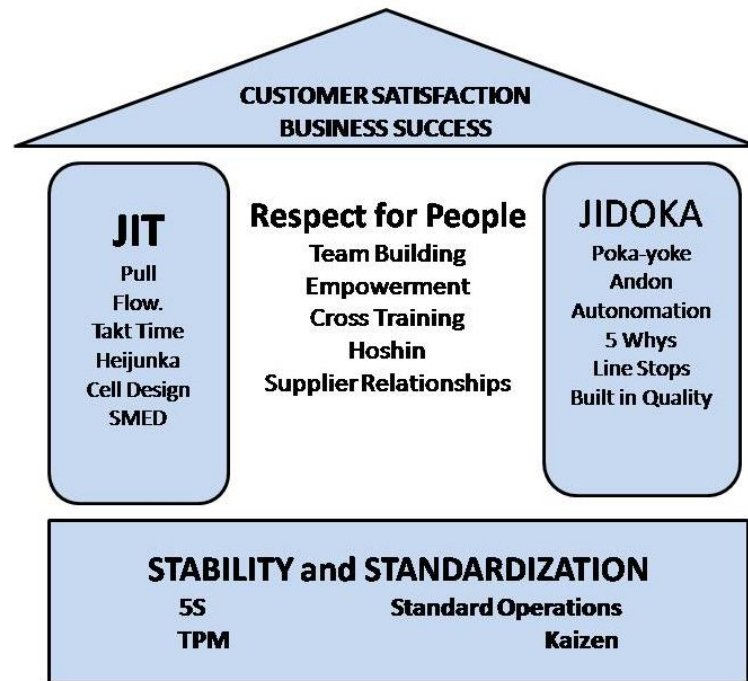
CUSTOMER SATISFACTION
BUSINESS SUCCESS

JIT
Pull
Flow.
Takt Time
Heijunka
Cell Design
SMED

Respect for People
Team Building
Empowerment
Cross Training
Hoshin
Supplier Relationships

JIDOKA
Poka-yoke
Andon
Autonomation
5 Whys
Line Stops
Built in Quality

STABILITY and STANDARDIZATION
5S
TPM
Standard Operations
Kaizen